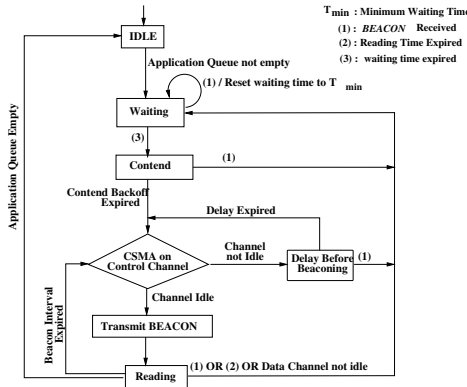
$T_{min}$ : Minimum Waiting Time

(1) : *BEACON* Received

(2) : Reading Time Expired

(3) : waiting time expired

IDLE

Application Queue not empty

(1) / Reset waiting time to $T_{min}$

Waiting

(3)

Contend

(1)

Contend Backoff Expired

Delay Expired

CSMA on Control Channel

Channel not Idle

Delay Before Beaconing

(1)

Channel Idle

Transmit BEACON

Beacon Interval Expired

Application Queue Empty

(1) OR (2) OR Data Channel not idle

Reading